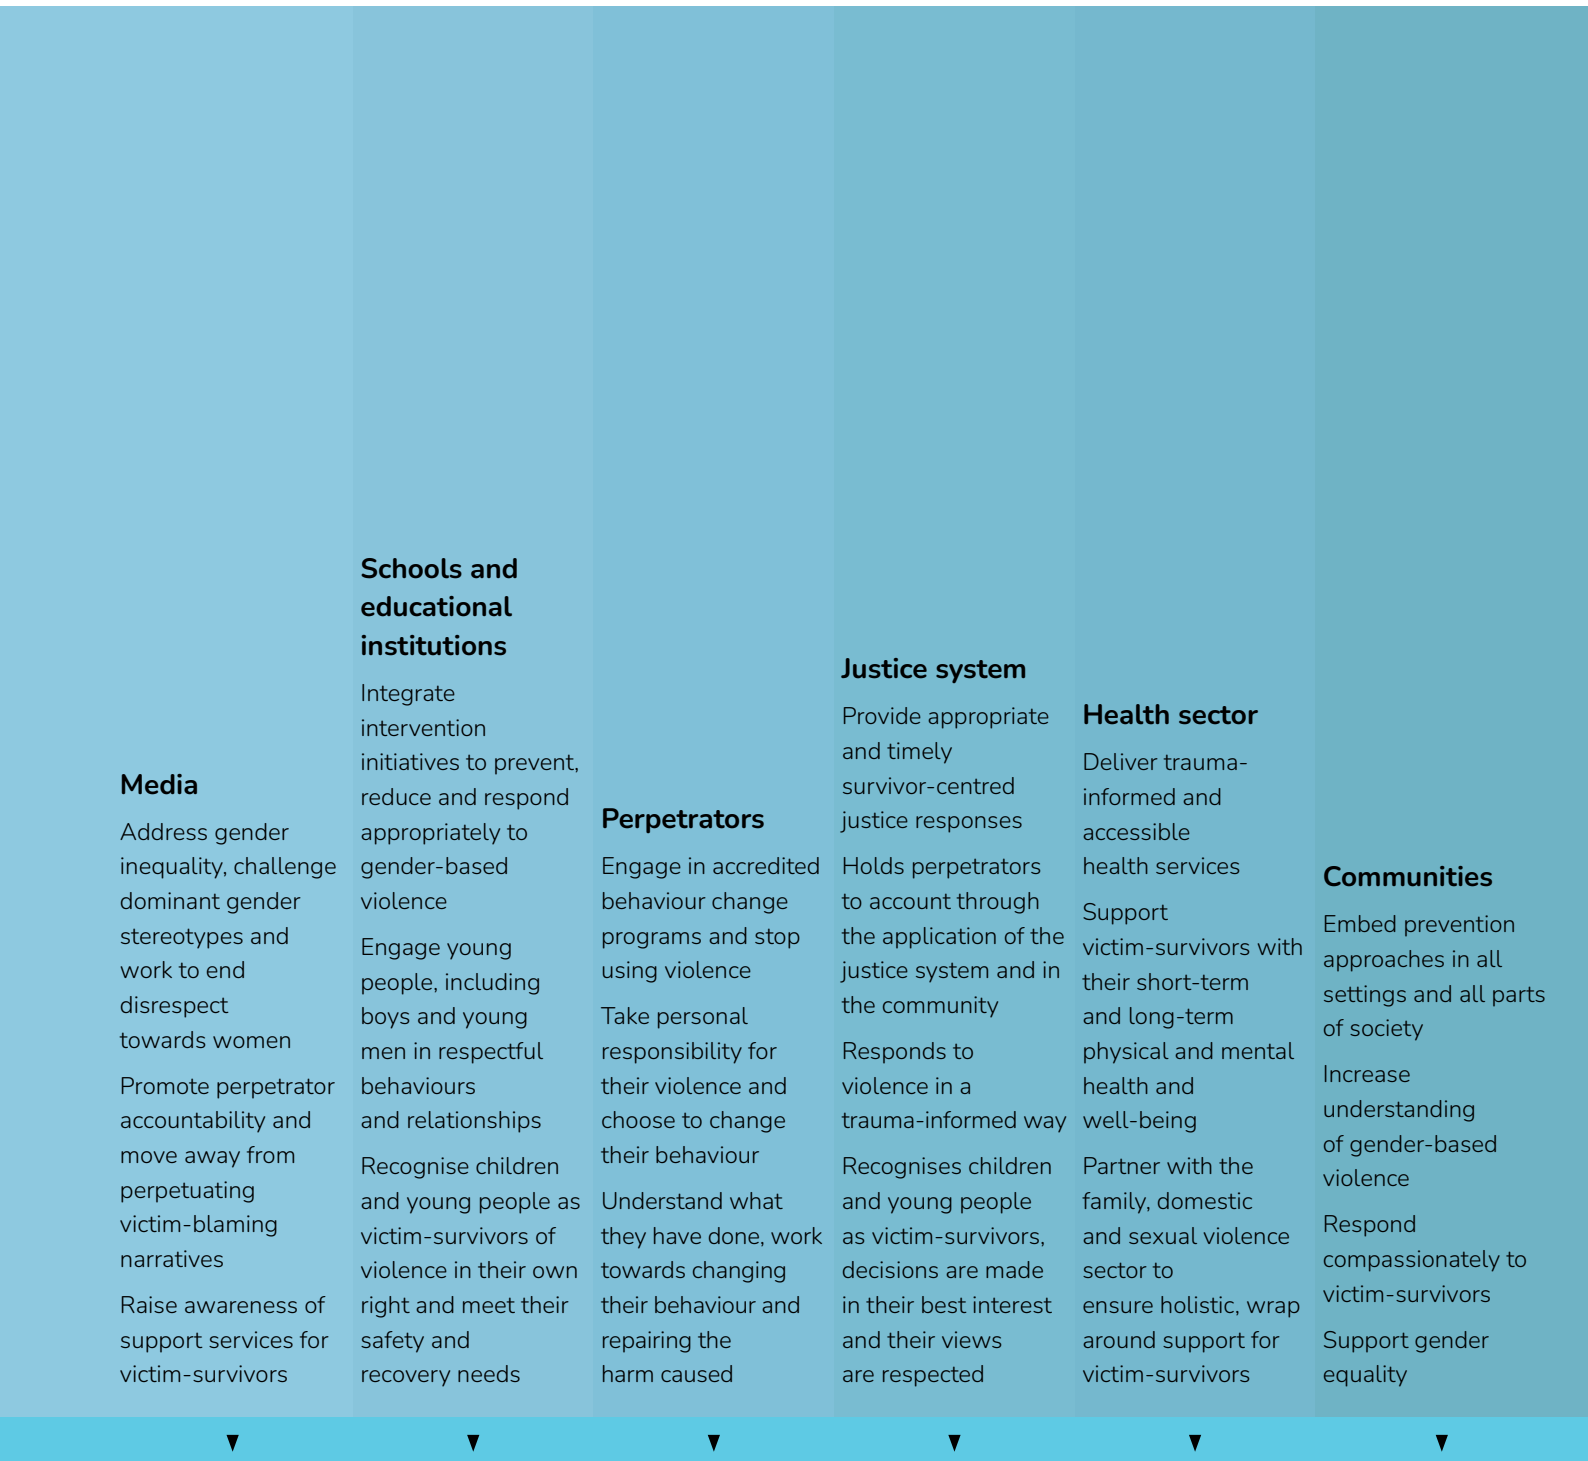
Media

Address gender inequality, challenge dominant gender stereotypes and work to end disrespect towards women

Promote perpetrator accountability and move away from perpetuating victim-blaming narratives

Raise awareness of support services for victim-survivors

Schools and educational institutions

Integrate intervention initiatives to prevent, reduce and respond appropriately to gender-based violence

Engage young people, including boys and young men in respectful behaviours and relationships

Recognise children and young people as victim-survivors of violence in their own right and meet their safety and recovery needs

Perpetrators

Engage in accredited behaviour change programs and stop using violence

Take personal responsibility for their violence and choose to change their behaviour

Understand what they have done, work towards changing their behaviour and repairing the harm caused

Justice system

Provide appropriate and timely survivor-centred justice responses

Holds perpetrators to account through the application of the justice system and in the community

Responds to violence in a trauma-informed way

Recognises children and young people as victim-survivors, decisions are made in their best interest and their views are respected

Health sector

Deliver trauma-informed and accessible health services

Support victim-survivors with their short-term and long-term physical and mental health and well-being

Partner with the family, domestic and sexual violence sector to ensure holistic, wrap around support for victim-survivors

Communities

Embed prevention approaches in all settings and all parts of society

Increase understanding of gender-based violence

Respond compassionately to victim-survivors

Support gender equality